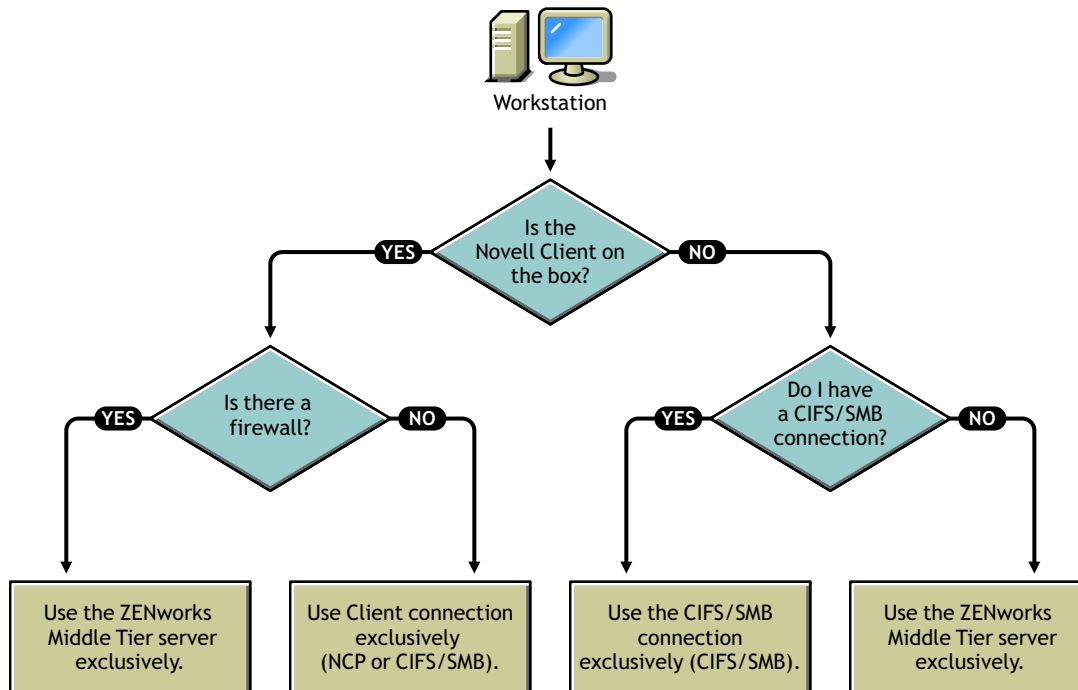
Workstation

Is the Novell Client on the box?

YES

NO

Is there a firewall?

YES

NO

Do I have a CIFS/SMB connection?

YES

NO

Use the ZENworks Middle Tier server exclusively.

Use Client connection exclusively (NCP or CIFS/SMB).

Use the CIFS/SMB connection exclusively (CIFS/SMB).

Use the ZENworks Middle Tier server exclusively.